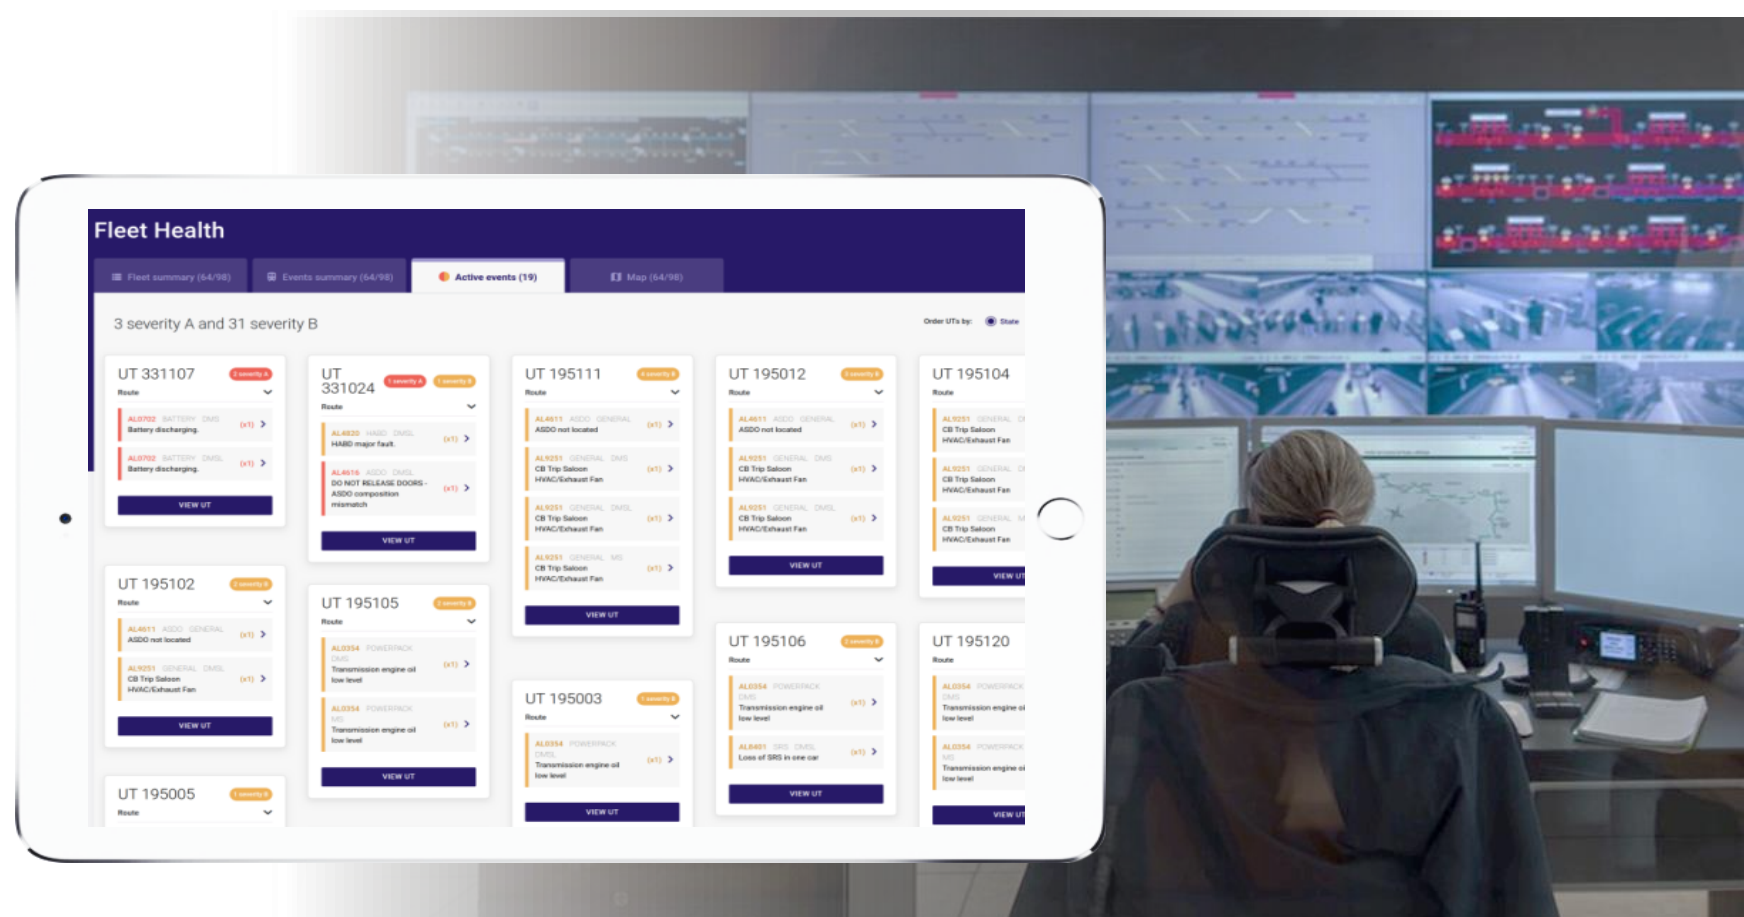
Fleet Health

Fleet summary (64/98)
Events summary (64/98)
Active events (19)
Map (64/98)

3 severity A and 31 severity B

Order UTs by: State

UT 331107 2 severity A
Route
AL0702 BATTERY DMS
Battery discharging. (x1)
AL0702 BATTERY DMSL
Battery discharging. (x1)
VIEW UT

UT 331024 1 severity A 1 severity B
Route
AL4820 HABD DMSL
HABD major fault. (x1)
AL4616 ASDO DMSL
DO NOT RELEASE DOORS - ASDO composition mismatch (x1)
VIEW UT

UT 195111 4 severity B
Route
AL4611 ASDO GENERAL
ASDO not located (x1)
AL9251 GENERAL DMS
CB Trip Saloon HVAC/Exhaust Fan (x1)
AL9251 GENERAL DMSL
CB Trip Saloon HVAC/Exhaust Fan (x1)
AL9251 GENERAL MS
CB Trip Saloon HVAC/Exhaust Fan (x1)
VIEW UT

UT 195012 3 severity B
Route
AL4611 ASDO GENERAL
ASDO not located (x1)
AL9251 GENERAL DMS
CB Trip Saloon HVAC/Exhaust Fan (x1)
AL9251 GENERAL DMSL
CB Trip Saloon HVAC/Exhaust Fan (x1)
VIEW UT

UT 195104
Route
AL9251 GENERAL D
CB Trip Saloon HVAC/Exhaust Fan
AL9251 GENERAL D
CB Trip Saloon HVAC/Exhaust Fan
AL9251 GENERAL M
CB Trip Saloon HVAC/Exhaust Fan
VIEW UT

UT 195102 2 severity B
Route
AL4611 ASDO GENERAL
ASDO not located (x1)
AL9251 GENERAL DMSL
CB Trip Saloon HVAC/Exhaust Fan (x1)
VIEW UT

UT 195105 2 severity B
Route
AL0354 POWERPACK DMS
Transmission engine oil low level (x1)
AL0354 POWERPACK MS
Transmission engine oil low level (x1)
VIEW UT

UT 195003 1 severity B
Route
AL0354 POWERPACK DMSL
Transmission engine oil low level (x1)
VIEW UT

UT 195106 2 severity B
Route
AL0354 POWERPACK DMS
Transmission engine oil low level (x1)
AL8401 SRS DMSL
Loss of SRS in one car (x1)
VIEW UT

UT 195120
Route
AL0354 POWERPACK DMS
Transmission engine oi low level
AL0354 POWERPACK MS
Transmission engine oi low level
VIEW UT

UT 195005 1 severity B
Route